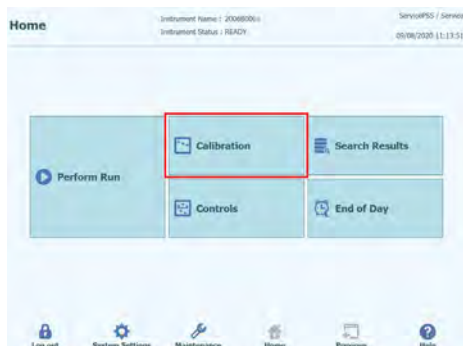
Home

Instrument Name : 20068006
Instrument Status : READY

ServicePSS / Servic
09/08/2020 11:13:5

Perform Run

Calibration

Search Results

Controls

End of Day

Log out

System Settings

Maintenance

Home

Previous

Help